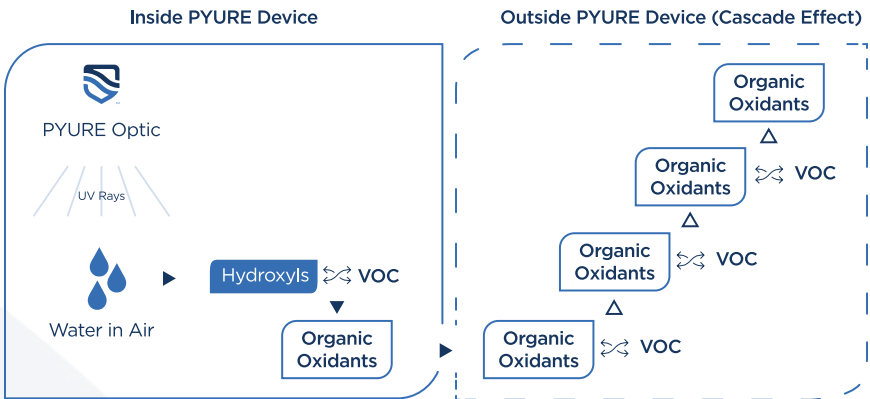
Inside PYURE Device

PYURE Optic

UV Rays

Water in Air

Hydroxyls VOC

Organic Oxidants

Outside PYURE Device (Cascade Effect)

Organic Oxidants

Organic Oxidants VOC

Organic Oxidants VOC

Organic Oxidants VOC